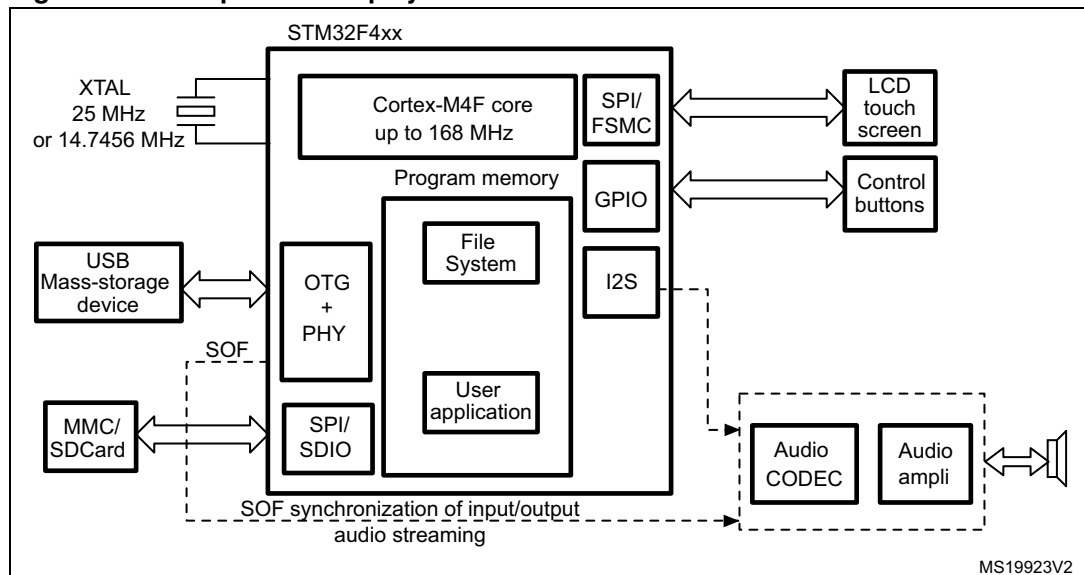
STM32F4xx

XTAL
25 MHz
or 14.7456 MHz

Cortex-M4F core
up to 168 MHz

SPI/
FSMC

LCD
touch
screen

Program memory

GPIO

Control
buttons

USB
Mass-storage
device

OTG
+
PHY

File
System

I2S

SOF

User
application

MMC/
SDCard

SPI/
SDIO

Audio
CODEC

Audio
ampli

SOF synchronization of input/output
audio streaming

MS19923V2